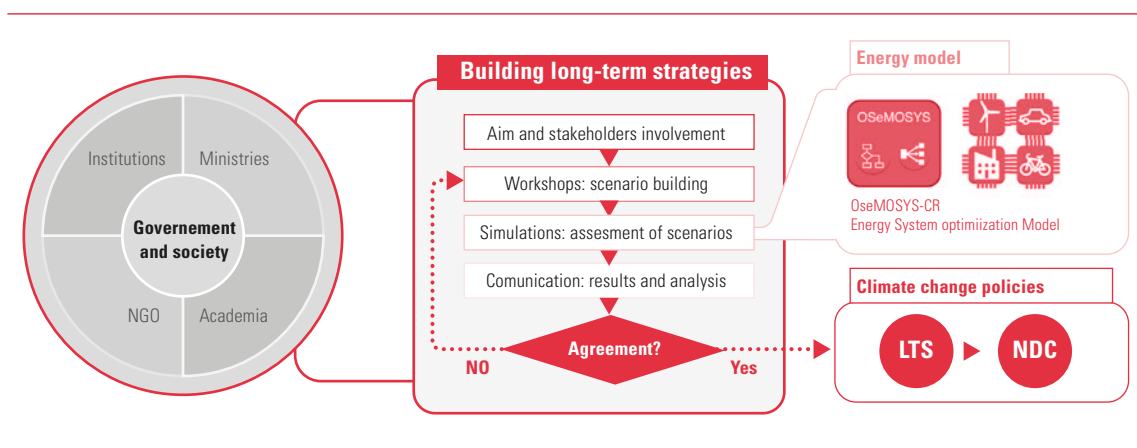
Institutions

Ministries

Governement and society

NGO

Academia

Building long-term strategies

Aim and stakeholders involvement

Workshops: scenario building

Simulations: assesment of scenarios

Comunication: results and analysis

Agreement?

NO

Yes

Energy model

OSeMOSYS

OseMOSYS-CR
Energy System optimiization Model

Climate change policies

LTS

NDC